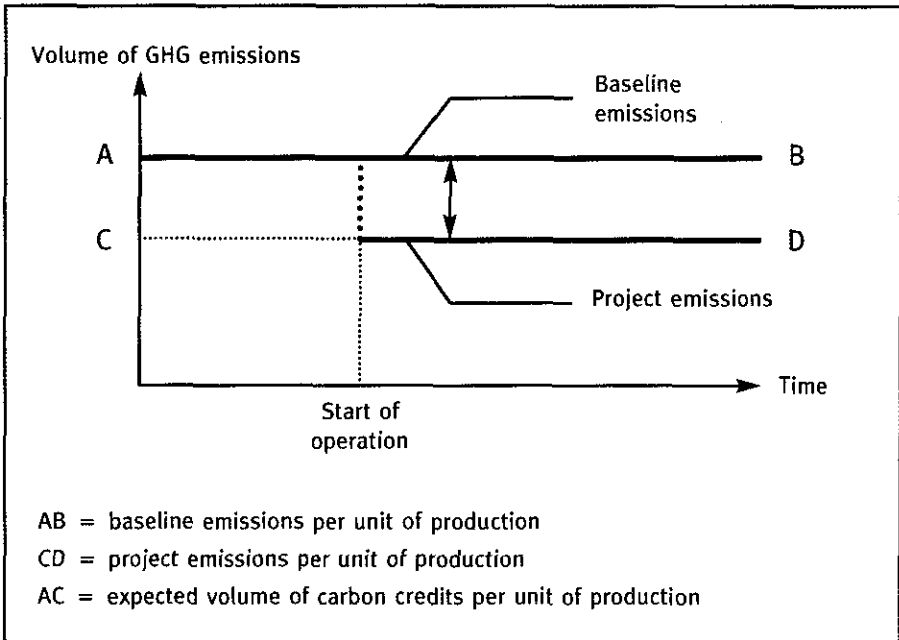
Volume of GHG emissions

Baseline emissions

A

B

C

D

Project emissions

Time

Start of operation

AB = baseline emissions per unit of production

CD = project emissions per unit of production

AC = expected volume of carbon credits per unit of production